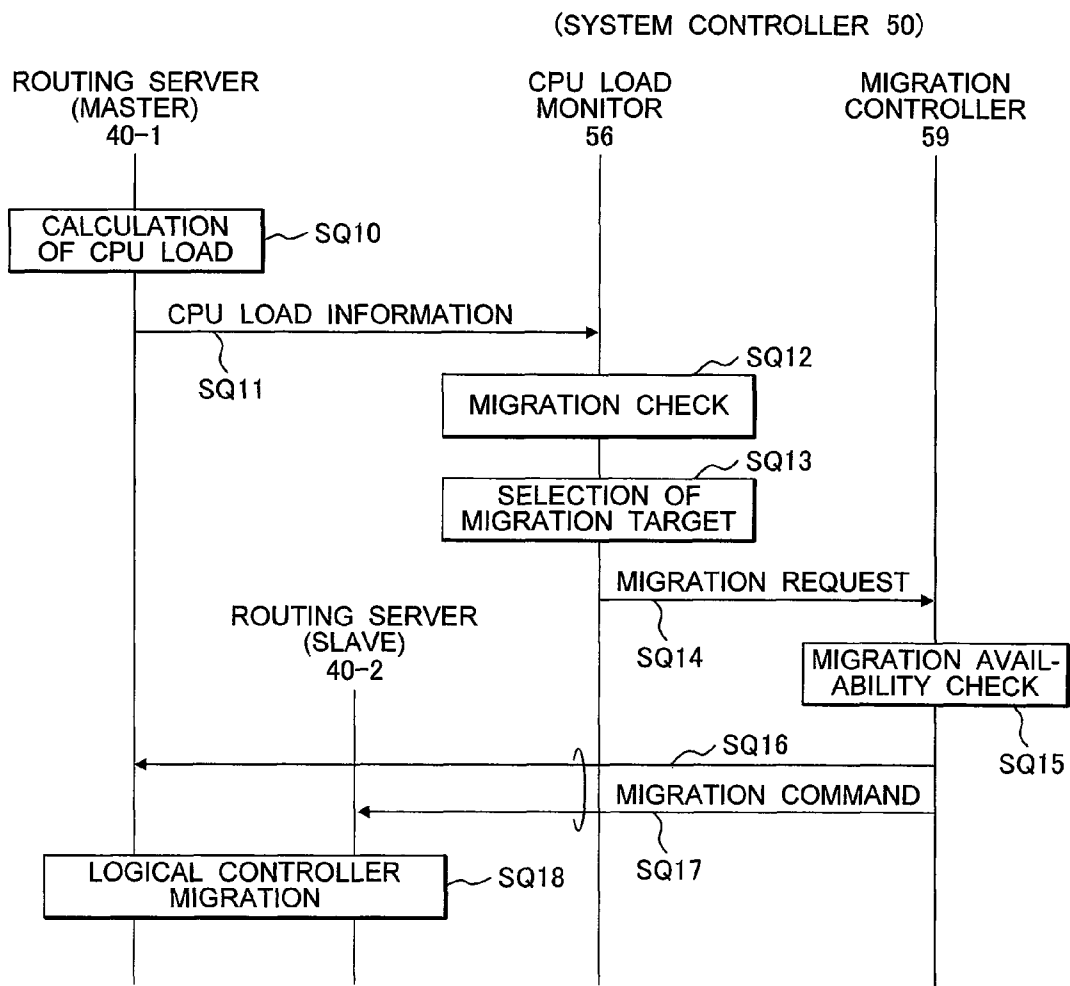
(SYSTEM CONTROLLER 50)

ROUTING SERVER (MASTER) 40-1

CPU LOAD MONITOR 56

MIGRATION CONTROLLER 59

CALCULATION OF CPU LOAD

SQ10

CPU LOAD INFORMATION

SQ11

SQ12

MIGRATION CHECK

SQ13

SELECTION OF MIGRATION TARGET

MIGRATION REQUEST

ROUTING SERVER (SLAVE) 40-2

SQ14

MIGRATION AVAILABILITY CHECK

SQ15

SQ16

MIGRATION COMMAND

SQ17

LOGICAL CONTROLLER MIGRATION

SQ18